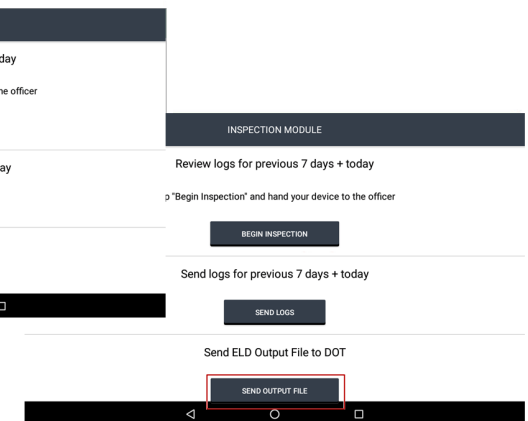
day

he officer

ay

INSPECTION MODULE

Review logs for previous 7 days + today

p "Begin Inspection" and hand your device to the officer

BEGIN INSPECTION

Send logs for previous 7 days + today

SEND LOGS

Send ELD Output File to DOT

SEND OUTPUT FILE